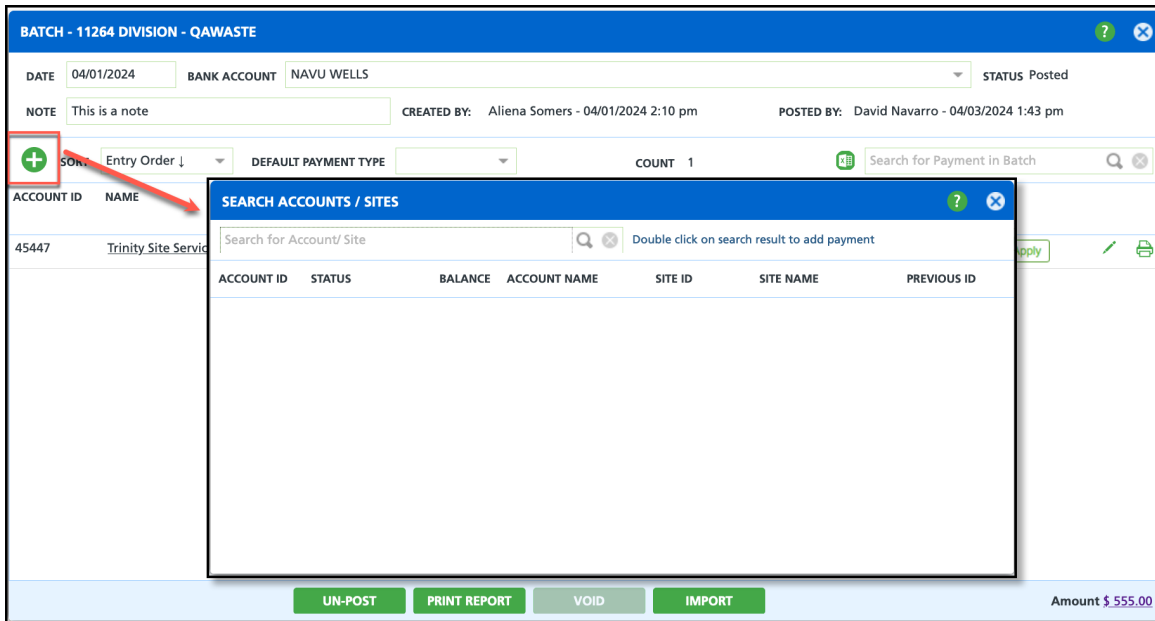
BATCH - 11264 DIVISION - QAWASTE

DATE 04/01/2024 BANK ACCOUNT NAVU WELLS STATUS Posted

NOTE This is a note CREATED BY: Aliena Somers - 04/01/2024 2:10 pm POSTED BY: David Navarro - 04/03/2024 1:43 pm

SORT Entry Order ↓ DEFAULT PAYMENT TYPE COUNT 1 Search for Payment in Batch

ACCOUNT ID NAME

45447 Trinity Site Servic

Apply

SEARCH ACCOUNTS / SITES

Search for Account/ Site Double click on search result to add payment

| ACCOUNT ID | STATUS | BALANCE | ACCOUNT NAME | SITE ID | SITE NAME | PREVIOUS ID |
|---|---|---|---|---|---|---|

UN-POST PRINT REPORT VOID IMPORT

Amount $ 555.00